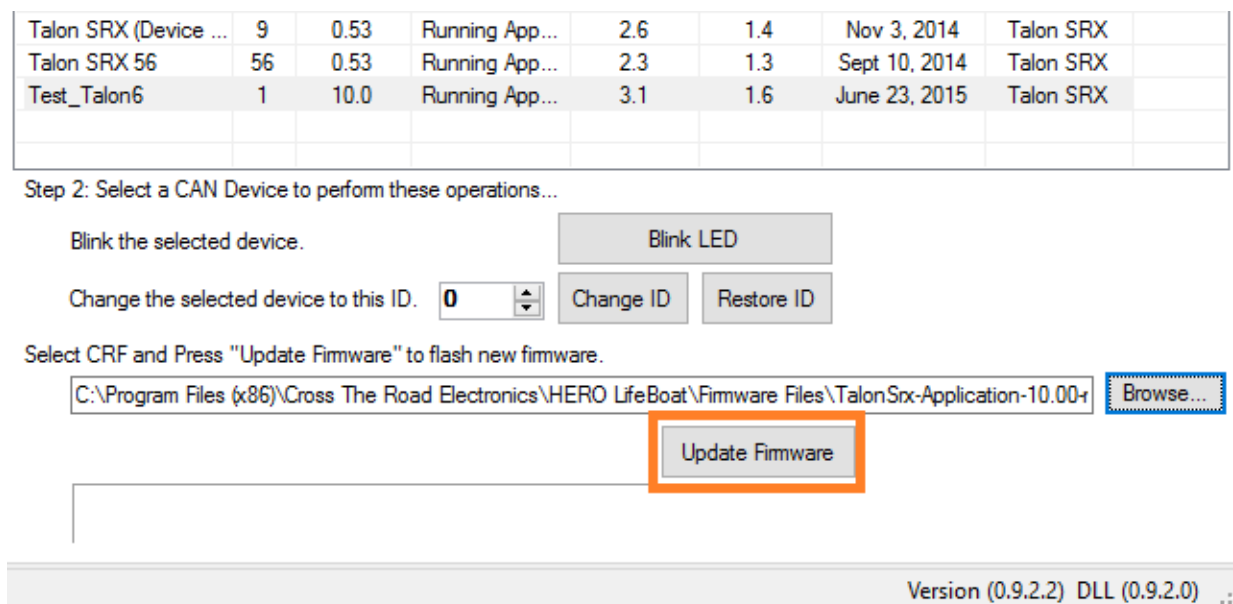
| Talon SRX (Device ... | 9 | 0.53 | Running App... | 2.6 | 1.4 | Nov 3, 2014 | Talon SRX |
|---|---|---|---|---|---|---|---|
| Talon SRX 56 | 56 | 0.53 | Running App... | 2.3 | 1.3 | Sept 10, 2014 | Talon SRX |
| Test_Talon6 | 1 | 10.0 | Running App... | 3.1 | 1.6 | June 23, 2015 | Talon SRX |

Step 2: Select a CAN Device to perform these operations...

Blink the selected device.

Blink LED

Change the selected device to this ID. 0

Change ID

Restore ID

Select CRF and Press "Update Firmware" to flash new firmware.

C:\Program Files (x86)\Cross The Road Electronics\HERO LifeBoat\Firmware Files\TalonSrx-Application-10.00-r

Browse...

Update Firmware

Version (0.9.2.2) DLL (0.9.2.0)